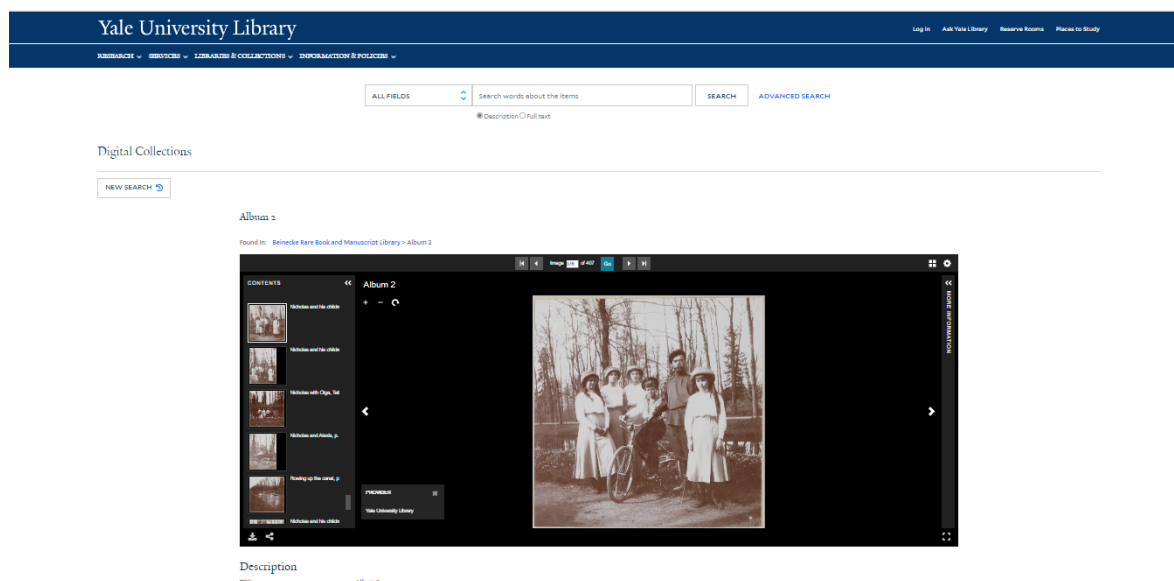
Yale University Library

Log In Ask Yale Library Reserve Rooms Places to Study

RESEARCH SERVICES LIBRARIES & COLLECTIONS INFORMATION & POLICIES

ALL FIELDS

Search words about the items

SEARCH

ADVANCED SEARCH

Description Full text

Digital Collections

NEW SEARCH

Album 2

Found In: Beinecke Rare Book and Manuscript Library > Album 2

Image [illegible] of 407 Go

CONTENTS

Album 2

Nicholas and his childr

Nicholas and his childr

Nicholas with Olga, Tat

Nicholas and Alexis, p.

Rowing up the canal, p.

Nicholas and his childr

PROVIDER

Yale University Library

MORE INFORMATION

Description